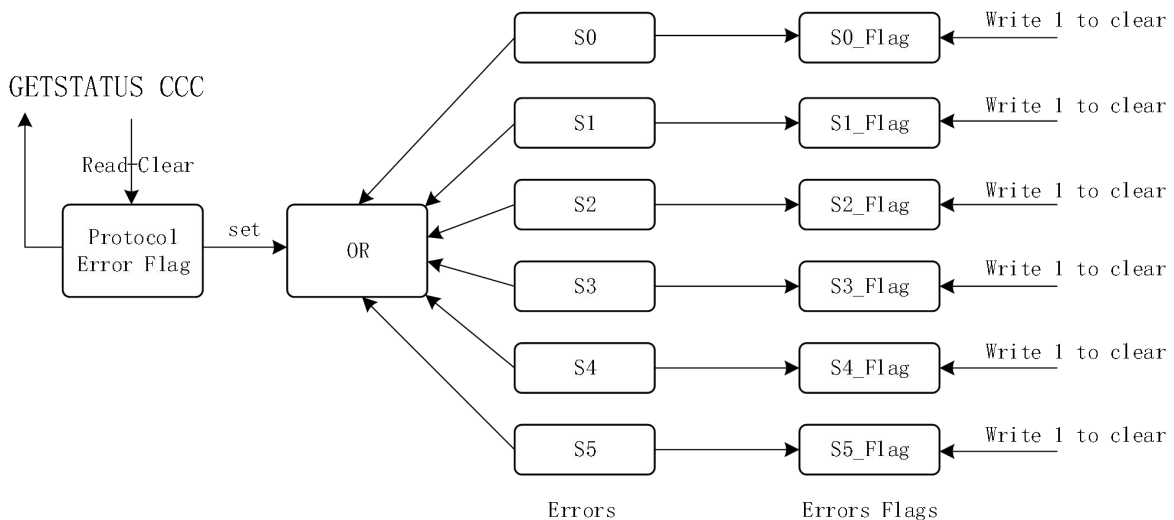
GETSTATUS CCC

Read Clear

Protocol Error Flag

set

OR

S0

S1

S2

S3

S4

S5

S0_Flag

S1_Flag

S2_Flag

S3_Flag

S4_Flag

S5_Flag

Write 1 to clear

Write 1 to clear

Write 1 to clear

Write 1 to clear

Write 1 to clear

Write 1 to clear

Errors

Errors Flags